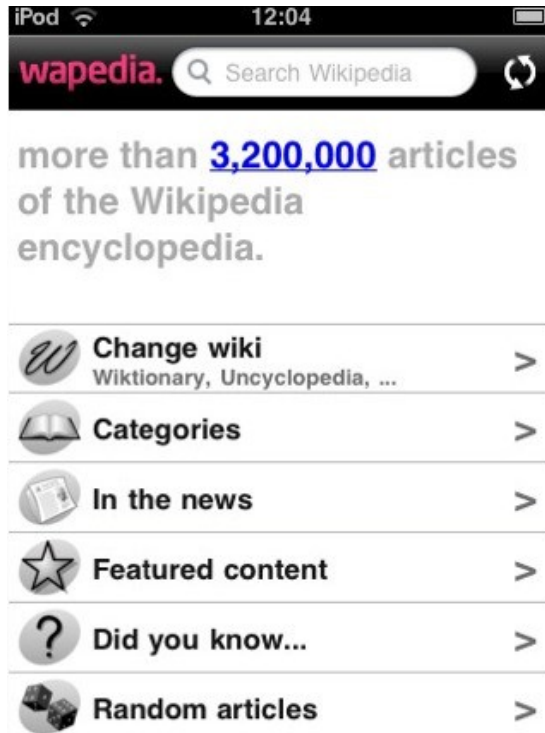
iPod 12:04

wapedia. Search Wikipedia

more than 3,200,000 articles of the Wikipedia encyclopedia.

Change wiki
Wiktionary, Uncyclopedia, ... >

Categories >

In the news >

Featured content >

? Did you know... >

Random articles >